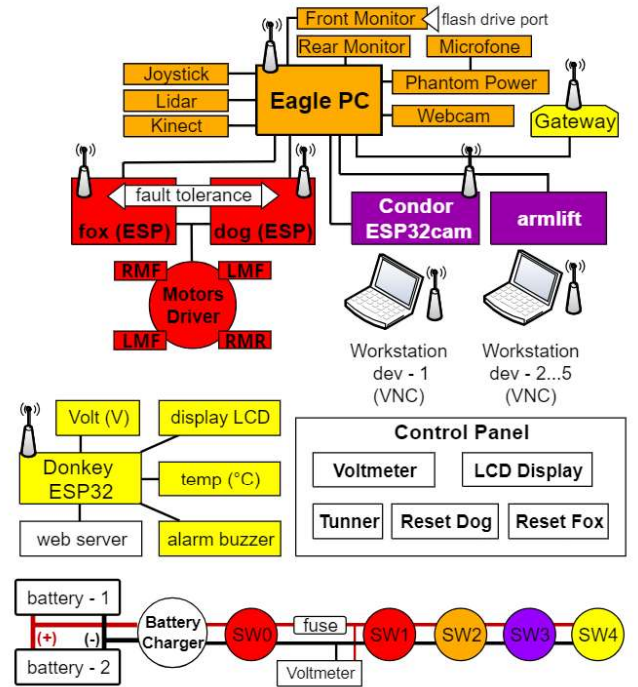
Front Monitor
flash drive port
Rear Monitor
Microfone
Joystick
Phantom Power
Lidar
Eagle PC
Webcam
Kinect
Gateway
fault tolerance
fox (ESP)
dog (ESP)
Condor ESP32cam
armlift
RMF
LMF
Motors Driver
LMF
RMR
Workstation dev - 1 (VNC)
Workstation dev - 2...5 (VNC)
Volt (V)
display LCD
Donkey ESP32
temp (°C)
web server
alarm buzzer
Control Panel
Voltmeter
LCD Display
Tunner
Reset Dog
Reset Fox
battery - 1
(+)
(-)
Battery Charger
SW0
fuse
SW1
SW2
SW3
SW4
battery - 2
Voltmeter